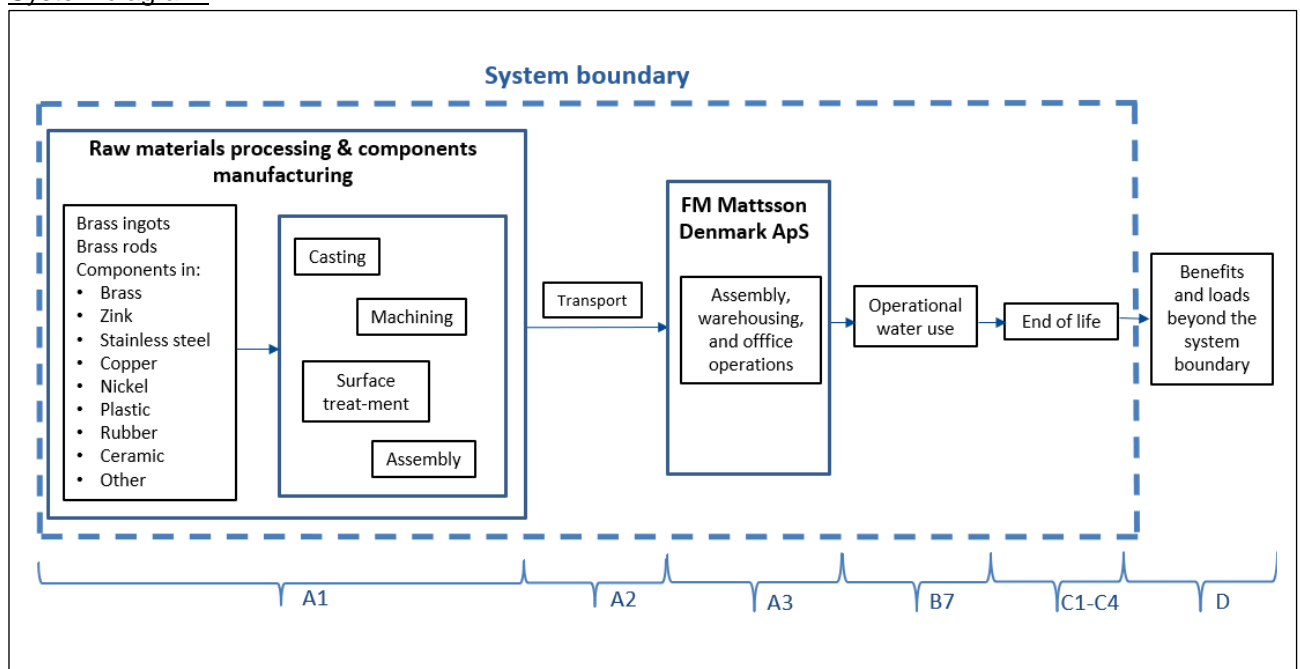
System boundary

Raw materials processing & components manufacturing

Brass ingots
Brass rods
Components in:
• Brass
• Zink
• Stainless steel
• Copper
• Nickel
• Plastic
• Rubber
• Ceramic
• Other

Casting

Machining

Surface treat-ment

Assembly

Transport

FM Mattsson Denmark ApS

Assembly, warehousing, and offfice operations

Operational water use

End of life

Benefits and loads beyond the system boundary

A1

A2

A3

B7

C1-C4

D